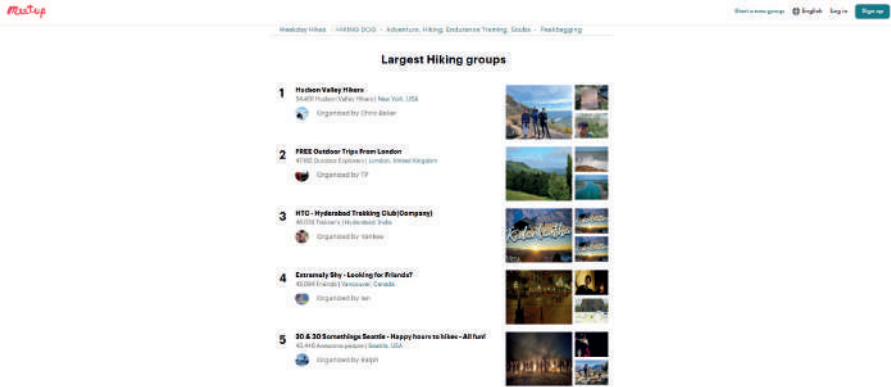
Meetup

Start a new group English Log in Sign up

Weekday Hikes · HIKING DOG · Adventure, Hiking, Endurance Training, Scuba · Peakbagging

Largest Hiking groups

1 Hudson Valley Hikers
54,455 Hudson Valley Hikers | New York, USA
Organized by Chris Baker

2 FREE Outdoor Trips from London
47,160 Outdoor Explorers | London, United Kingdom
Organized by TP

3 HTC - Hyderabad Trekking Club(Company)
46,028 Trekkers | Hyderabad, India
Organized by Venkee

4 Extremely Shy - Looking for Friends?
45,084 Friends | Vancouver, Canada
Organized by Ian

5 30 & 30 Somethings Seattle - Happy hours to hikes - All fun!
43,445 Awesome people | Seattle, USA
Organized by Ralph